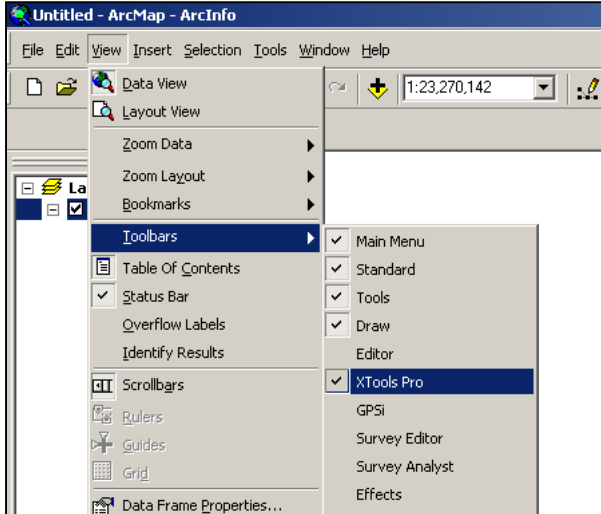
Untitled - ArcMap - ArcInfo

File Edit View Insert Selection Tools Window Help

1:23,270,142

La

Data View
Layout View
Zoom Data
Zoom Layout
Bookmarks
Toolbars
Table Of Contents
Status Bar
Overflow Labels
Identify Results
Scrollbars
Rulers
Guides
Grid
Data Frame Properties...

Main Menu
Standard
Tools
Draw
Editor
XTools Pro
GPSi
Survey Editor
Survey Analyst
Effects